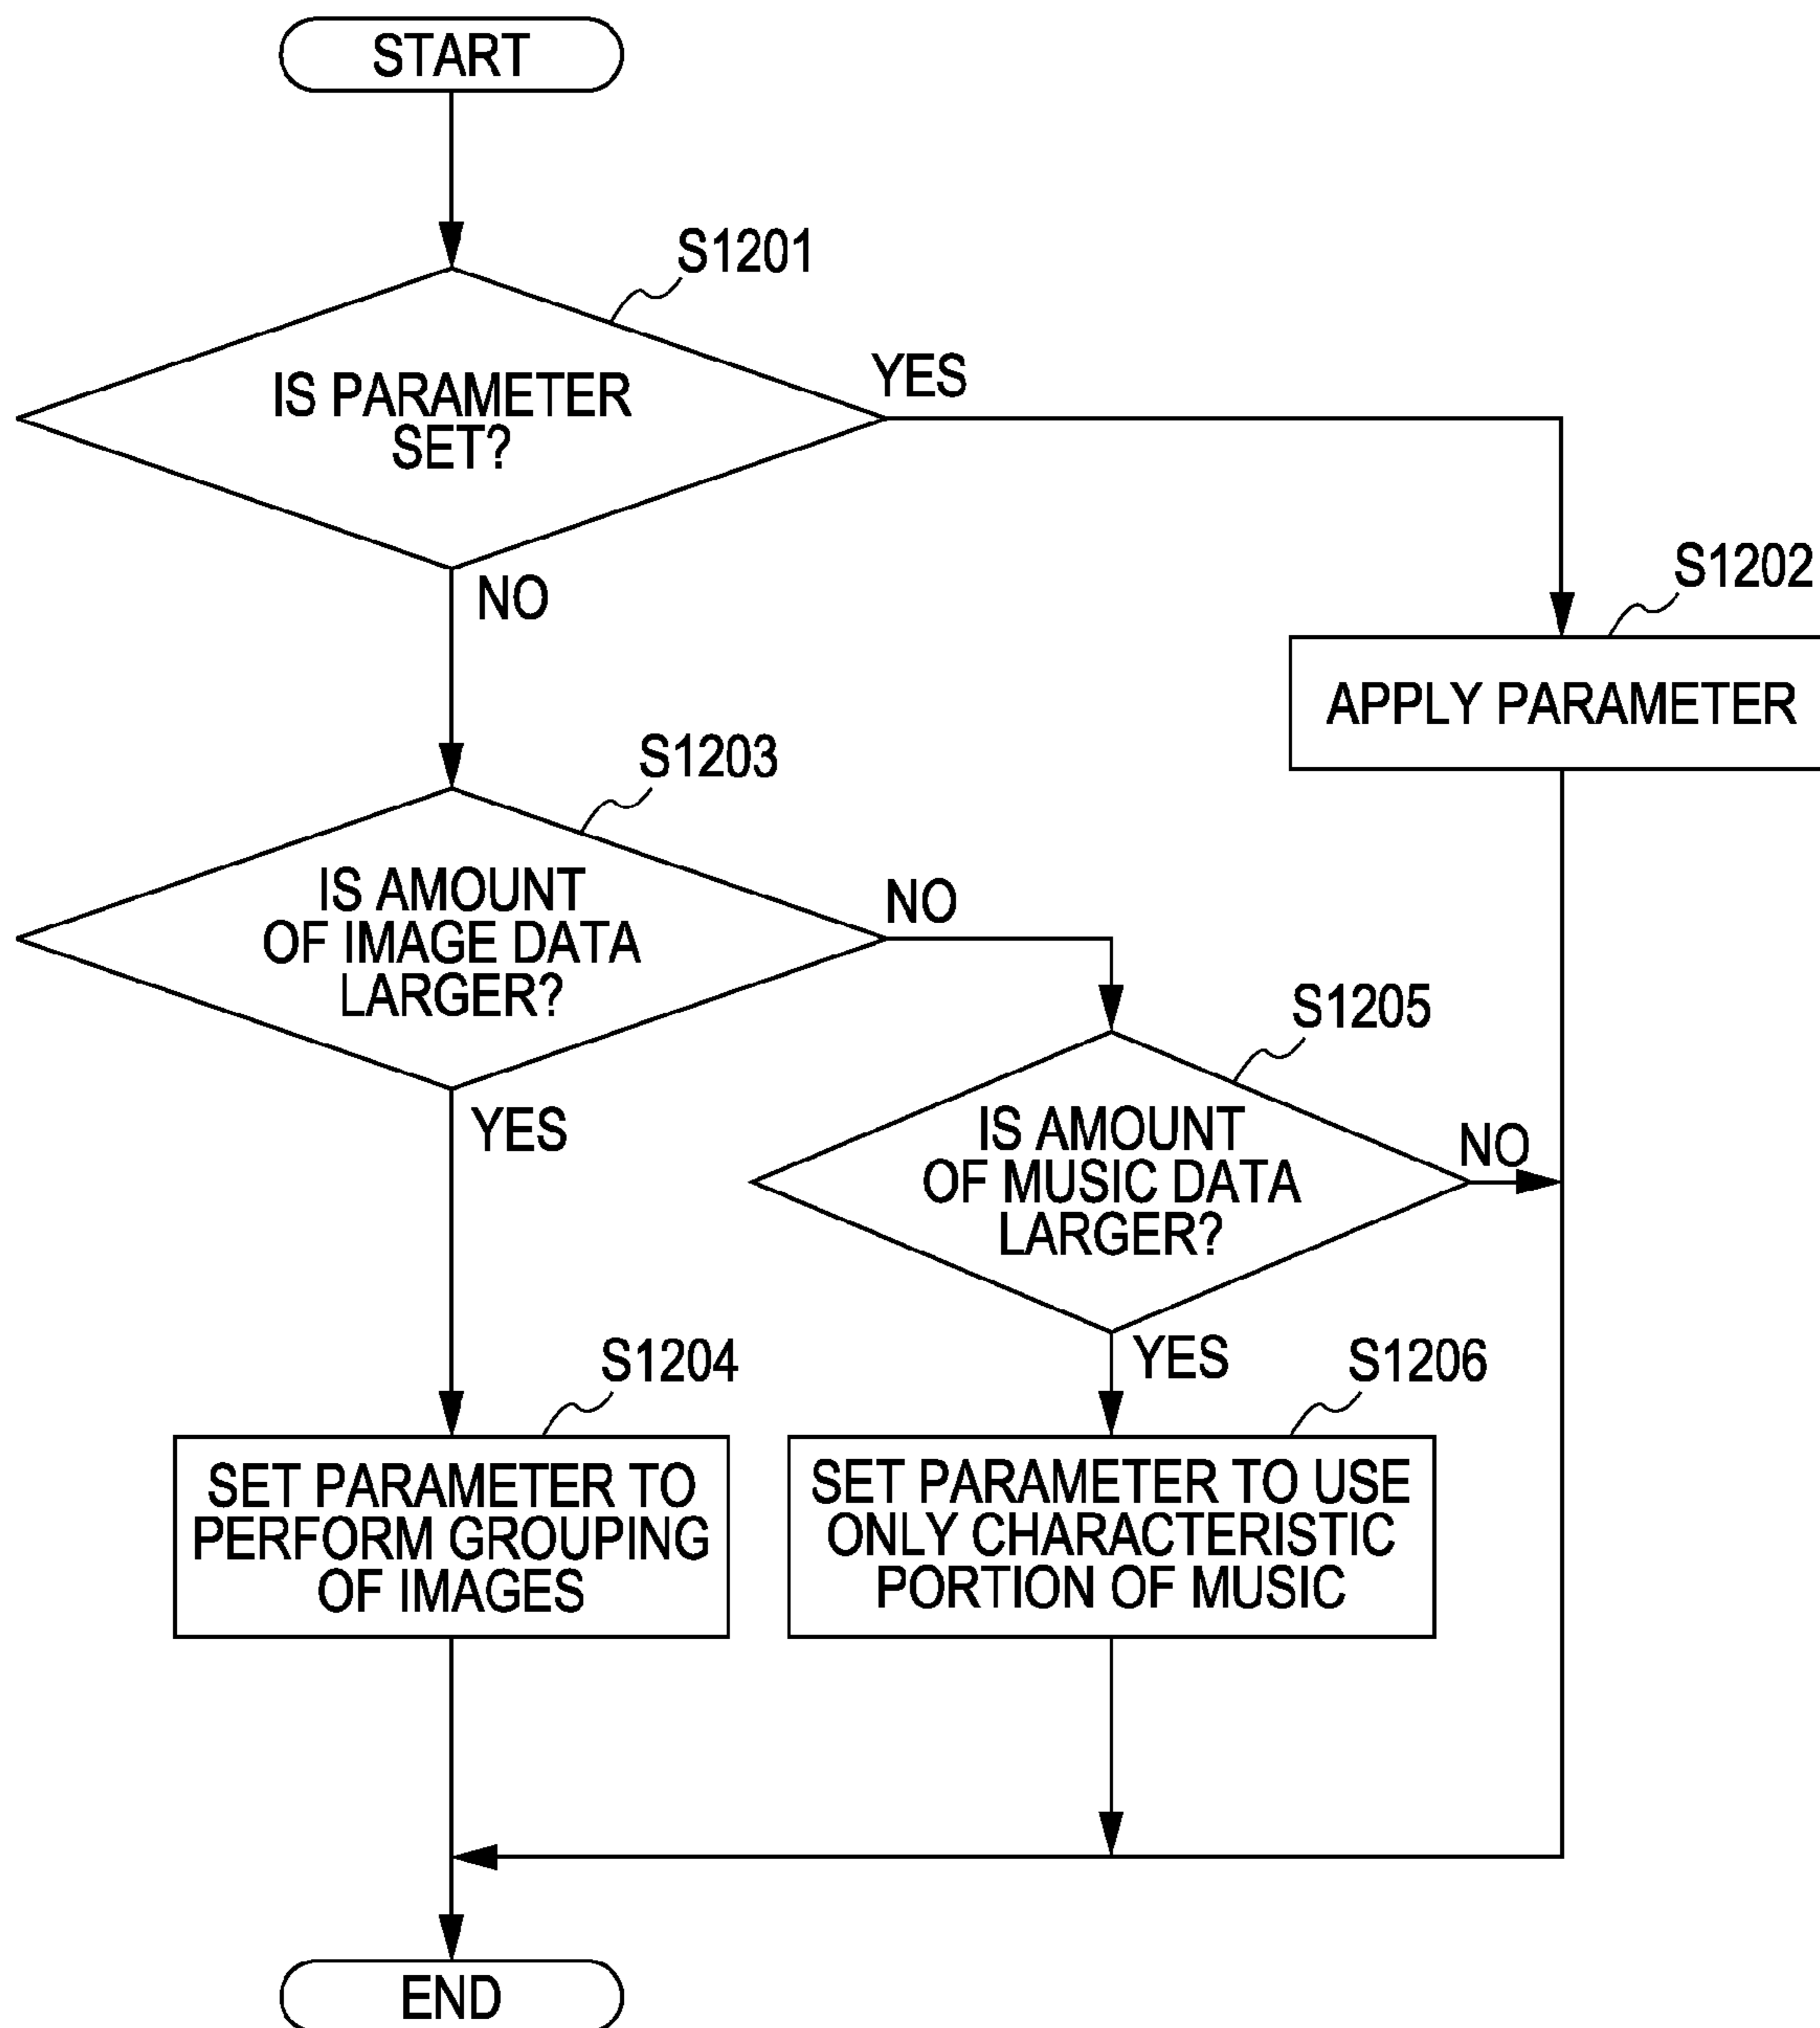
START

S1201

IS PARAMETER SET?

YES

NO

S1202

APPLY PARAMETER

S1203

IS AMOUNT OF IMAGE DATA LARGER?

NO

S1205

YES

IS AMOUNT OF MUSIC DATA LARGER?

NO

YES

S1204

S1206

SET PARAMETER TO PERFORM GROUPING OF IMAGES

SET PARAMETER TO USE ONLY CHARACTERISTIC PORTION OF MUSIC

END